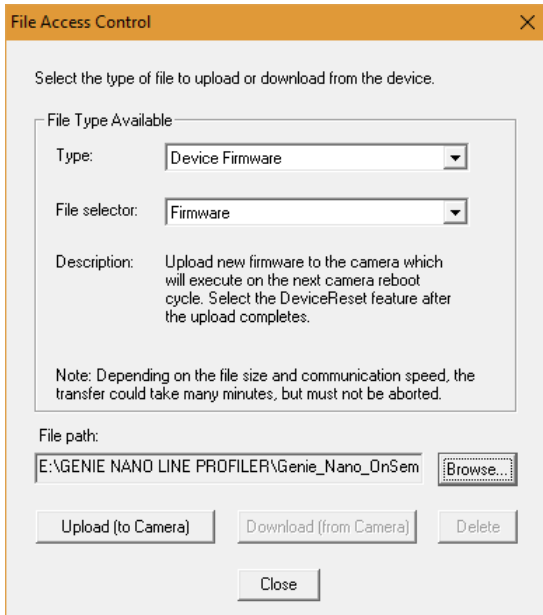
File Access Control

×

Select the type of file to upload or download from the device.

File Type Available

Type: Device Firmware

File selector: Firmware

Description: Upload new firmware to the camera which will execute on the next camera reboot cycle. Select the DeviceReset feature after the upload completes.

Note: Depending on the file size and communication speed, the transfer could take many minutes, but must not be aborted.

File path:

E:\GENIE NANO LINE PROFILER\Genie_Nano_OnSem

Browse...

Upload (to Camera)

Download (from Camera)

Delete

Close